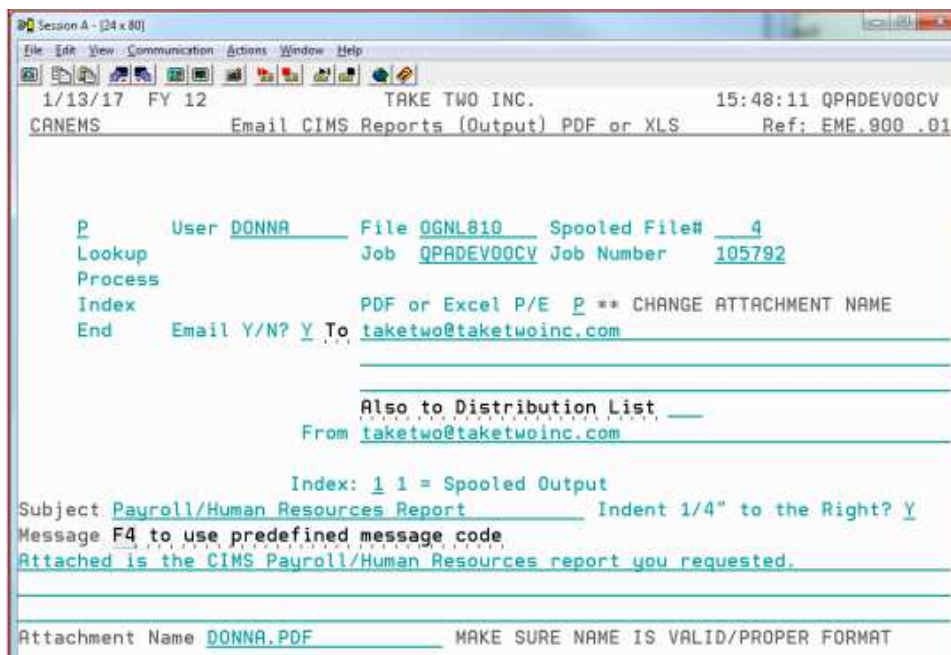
Session A - [24 x 80]
File Edit View Communication Actions Window Help

1/13/17 FY 12 TAKE TWO INC. 15:48:11 QPADEV00CV
CANEMS Email CIMS Reports (Output) PDF or XLS Ref: EME.900 .01

P User DONNA File OGNL810 Spooled File# 4
Lookup Job QPADEV00CV Job Number 105792
Process
Index PDF or Excel P/E P ** CHANGE ATTACHMENT NAME
End Email Y/N? Y To taketwo@taketwoinc.com

Also to Distribution List
From taketwo@taketwoinc.com

Index: 1 1 = Spooled Output
Subject Payroll/Human Resources Report Indent 1/4" to the Right? Y
Message F4 to use predefined message code
Attached is the CIMS Payroll/Human Resources report you requested.

Attachment Name DONNA.PDF MAKE SURE NAME IS VALID/PROPER FORMAT